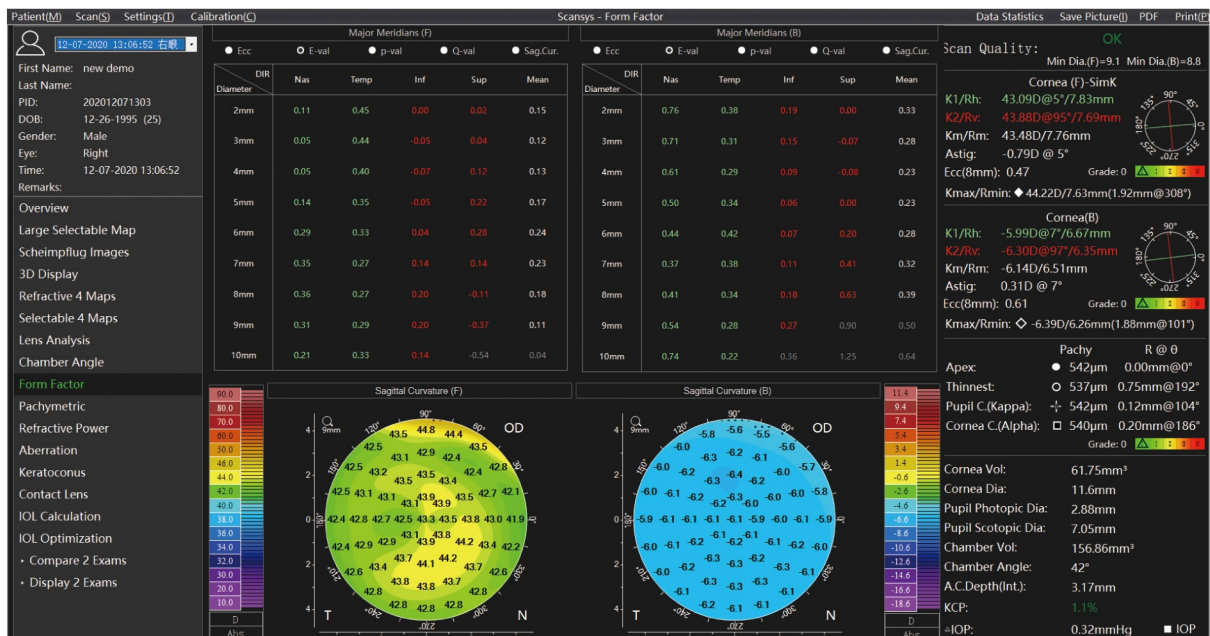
Patient(M) Scan(S) Settings(T) Calibration(C) Scansys - Form Factor Data Statistics Save Picture(I) PDF Print(P)

12-07-2020 13:06:52 右眼

First Name: new demo
Last Name:
PID: 202012071303
DOB: 12-26-1995 (25)
Gender: Male
Eye: Right
Time: 12-07-2020 13:06:52
Remarks:

Overview
Large Selectable Map
Scheimpflug Images
3D Display
Refractive 4 Maps
Selectable 4 Maps
Lens Analysis
Chamber Angle
Form Factor
Pachymetric
Refractive Power
Aberration
Keratoconus
Contact Lens
IOL Calculation
IOL Optimization
▸ Compare 2 Exams
▸ Display 2 Exams

Major Meridians (F)

Ecc E-val p-val Q-val Sag.Cur.

| DIR / Diameter | Nas | Temp | Inf | Sup | Mean |
|---|---|---|---|---|---|
| 2mm | 0.11 | 0.45 | 0.00 | 0.02 | 0.15 |
| 3mm | 0.05 | 0.44 | -0.05 | 0.04 | 0.12 |
| 4mm | 0.05 | 0.40 | -0.07 | 0.12 | 0.13 |
| 5mm | 0.14 | 0.35 | -0.05 | 0.22 | 0.17 |
| 6mm | 0.29 | 0.33 | 0.04 | 0.28 | 0.24 |
| 7mm | 0.35 | 0.27 | 0.14 | 0.14 | 0.23 |
| 8mm | 0.36 | 0.27 | 0.20 | -0.11 | 0.18 |
| 9mm | 0.31 | 0.29 | 0.20 | -0.37 | 0.11 |
| 10mm | 0.21 | 0.33 | 0.14 | -0.54 | 0.04 |

Major Meridians (B)

Ecc E-val p-val Q-val Sag.Cur.

| DIR / Diameter | Nas | Temp | Inf | Sup | Mean |
|---|---|---|---|---|---|
| 2mm | 0.76 | 0.38 | 0.19 | 0.00 | 0.33 |
| 3mm | 0.71 | 0.31 | 0.15 | -0.07 | 0.28 |
| 4mm | 0.61 | 0.29 | 0.09 | -0.08 | 0.23 |
| 5mm | 0.50 | 0.34 | 0.06 | 0.00 | 0.23 |
| 6mm | 0.44 | 0.42 | 0.07 | 0.20 | 0.28 |
| 7mm | 0.37 | 0.38 | 0.11 | 0.41 | 0.32 |
| 8mm | 0.41 | 0.34 | 0.18 | 0.63 | 0.39 |
| 9mm | 0.54 | 0.28 | 0.27 | 0.90 | 0.50 |
| 10mm | 0.74 | 0.22 | 0.36 | 1.25 | 0.64 |

Sagittal Curvature (F)

90.0 80.0 70.0 60.0 50.0 46.0 44.0 42.0 40.0 38.0 36.0 34.0 32.0 30.0 20.0 10.0 D Abs

9mm OD T N
42.5 43.5 44.8 44.4 43.5 42.5 43.2 43.1 42.9 42.4 43.1 42.5 43.5 43.4 42.8 42.5 41.3 42.3 43.1 43.9 43.2 42.7 42.5 43.1 43.1 43.9 42.4 42.8 42.7 42.5 43.5 43.5 43.8 43.0 41.9 42.4 42.9 42.9 43.4 43.8 42.8 42.2 43.7 44.1 44.2 42.6 43.4 43.3 42.8 43.8 43.7 42.8 42.8 42.8 42.8

Sagittal Curvature (B)

11.4 9.4 7.4 5.4 3.4 1.4 -0.6 -2.6 -4.6 -6.6 -8.6 -10.6 -12.6 -14.6 -16.6 -18.6 D Abs

9mm OD T N
-5.8 -5.6 -5.6 -6.0 -6.3 -6.2 -6.1 -6.0 -5.7 -6.0 -6.2 -6.4 -6.2 -6.1 -6.0 -6.1 -6.2 -6.3 -6.0 -6.0 -5.8 -5.9 -6.1 -6.1 -6.1 -6.1 -5.9 -6.0 -6.1 -5.9 -6.0 -6.1 -6.1 -6.2 -6.1 -6.2 -6.0 -6.2 -6.3 -6.2 -6.1 -6.3 -6.3 -6.1 -6.1 -6.2 -6.1

Scan Quality: OK
Min Dia.(F)=9.1 Min Dia.(B)=8.8

Cornea (F)-SimK
K1/Rh: 43.09D@5°/7.83mm
K2/Rv: 43.88D@95°/7.69mm
Km/Rm: 43.48D/7.76mm
Astig: -0.79D @ 5°
Ecc(8mm): 0.47 Grade: 0
Kmax/Rmin: ◆ 44.22D/7.63mm(1.92mm@308°)

Cornea(B)
K1/Rh: -5.99D@7°/6.67mm
K2/Rv: -6.30D@97°/6.35mm
Km/Rm: -6.14D/6.51mm
Astig: 0.31D @ 7°
Ecc(8mm): 0.61 Grade: 0
Kmax/Rmin: ◇ -6.39D/6.26mm(1.88mm@101°)

Pachy R @ θ
Apex: 542μm 0.00mm@0°
Thinnest: 537μm 0.75mm@192°
Pupil C.(Kappa): 542μm 0.12mm@104°
Cornea C.(Alpha): 540μm 0.20mm@186°
Grade: 0

Cornea Vol: 61.75mm³
Cornea Dia: 11.6mm
Pupil Photopic Dia: 2.88mm
Pupil Scotopic Dia: 7.05mm
Chamber Vol: 156.86mm³
Chamber Angle: 42°
A.C.Depth(Int.): 3.17mm
KCP: 1.1%
ΔIOP: 0.32mmHg IOP